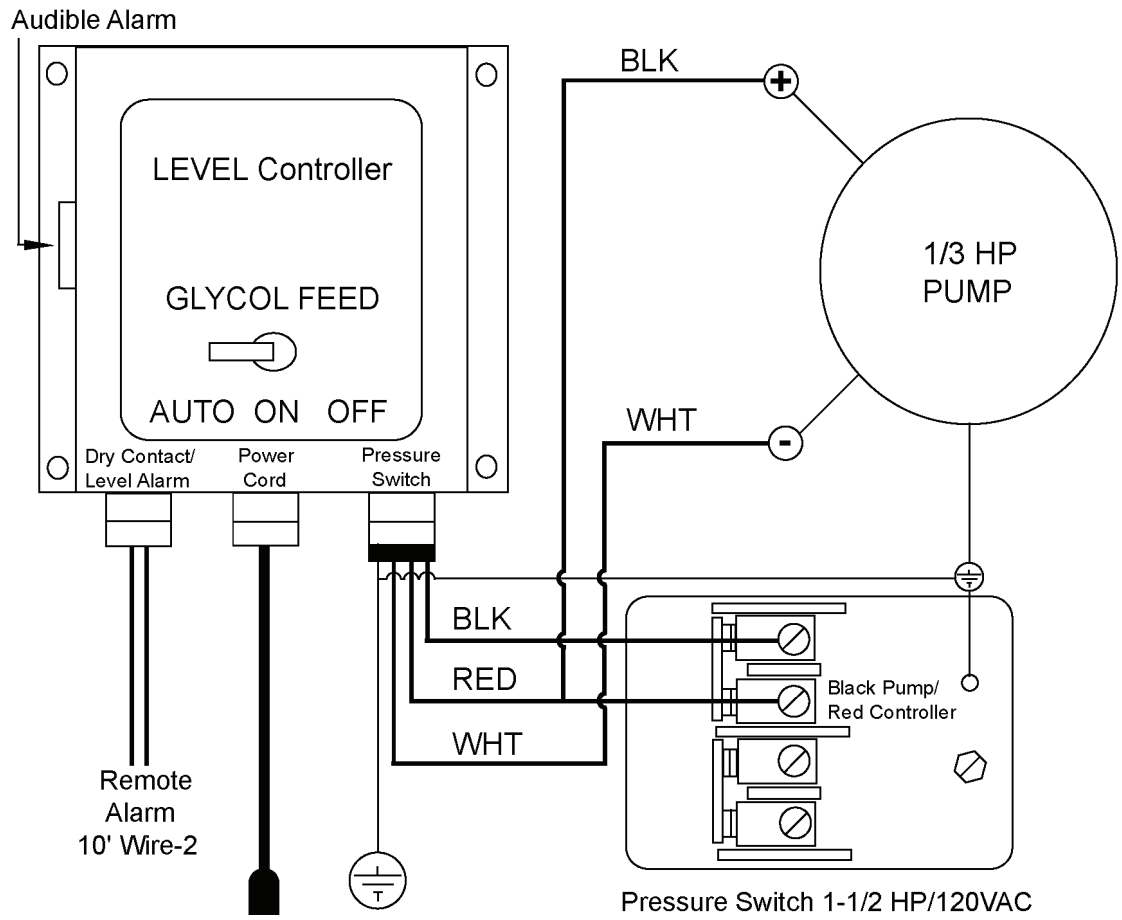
Audible Alarm

LEVEL Controller

GLYCOL FEED

AUTO ON OFF

Dry Contact/ Level Alarm

Power Cord

Pressure Switch

BLK

+

1/3 HP PUMP

WHT

-

BLK

RED

WHT

Black Pump/ Red Controller

Remote Alarm 10' Wire-2

Pressure Switch 1-1/2 HP/120VAC